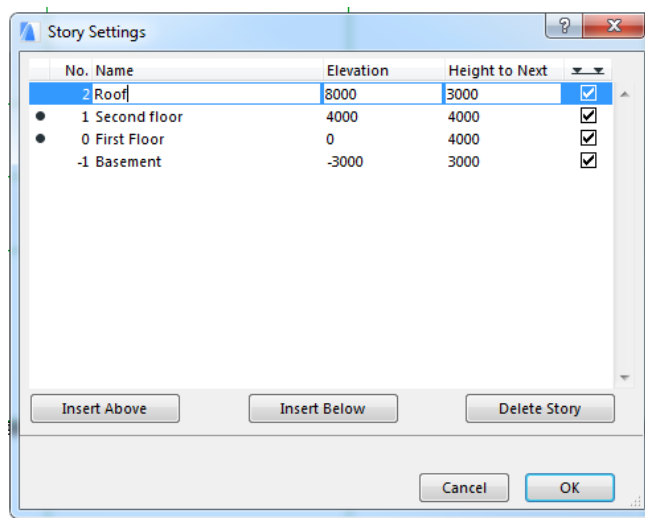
Story Settings

?

| | No. | Name | Elevation | Height to Next | |
|---|---|---|---|---|---|
| | 2 | Roof | 8000 | 3000 | ☑ |
| ● | 1 | Second floor | 4000 | 4000 | ☑ |
| ● | 0 | First Floor | 0 | 4000 | ☑ |
| | -1 | Basement | -3000 | 3000 | ☑ |

Insert Above
Insert Below
Delete Story

Cancel
OK